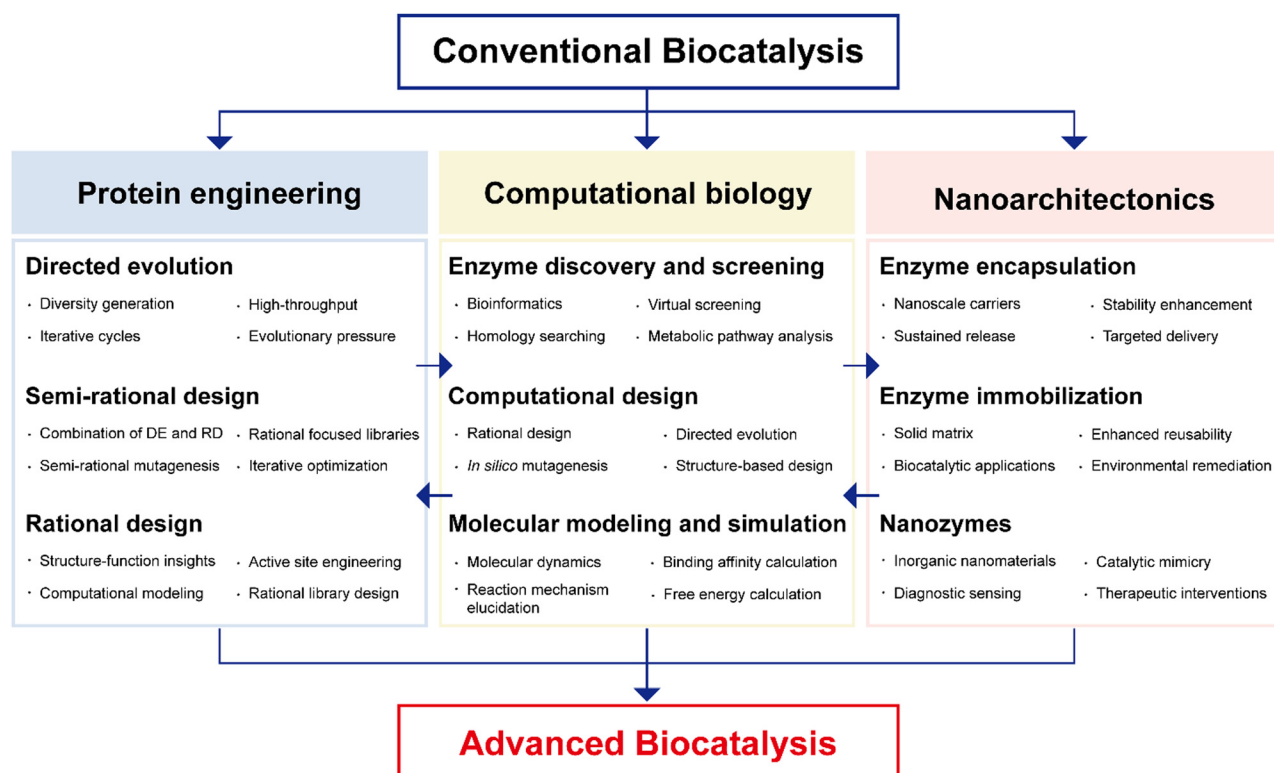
Conventional Biocatalysis

Protein engineering

Directed evolution
· Diversity generation
· High-throughput
· Iterative cycles
· Evolutionary pressure

Semi-rational design
· Combination of DE and RD
· Rational focused libraries
· Semi-rational mutagenesis
· Iterative optimization

Rational design
· Structure-function insights
· Active site engineering
· Computational modeling
· Rational library design

Computational biology

Enzyme discovery and screening
· Bioinformatics
· Virtual screening
· Homology searching
· Metabolic pathway analysis

Computational design
· Rational design
· Directed evolution
· In silico mutagenesis
· Structure-based design

Molecular modeling and simulation
· Molecular dynamics
· Binding affinity calculation
· Reaction mechanism elucidation
· Free energy calculation

Nanoarchitectonics

Enzyme encapsulation
· Nanoscale carriers
· Stability enhancement
· Sustained release
· Targeted delivery

Enzyme immobilization
· Solid matrix
· Enhanced reusability
· Biocatalytic applications
· Environmental remediation

Nanozymes
· Inorganic nanomaterials
· Catalytic mimicry
· Diagnostic sensing
· Therapeutic interventions

Advanced Biocatalysis